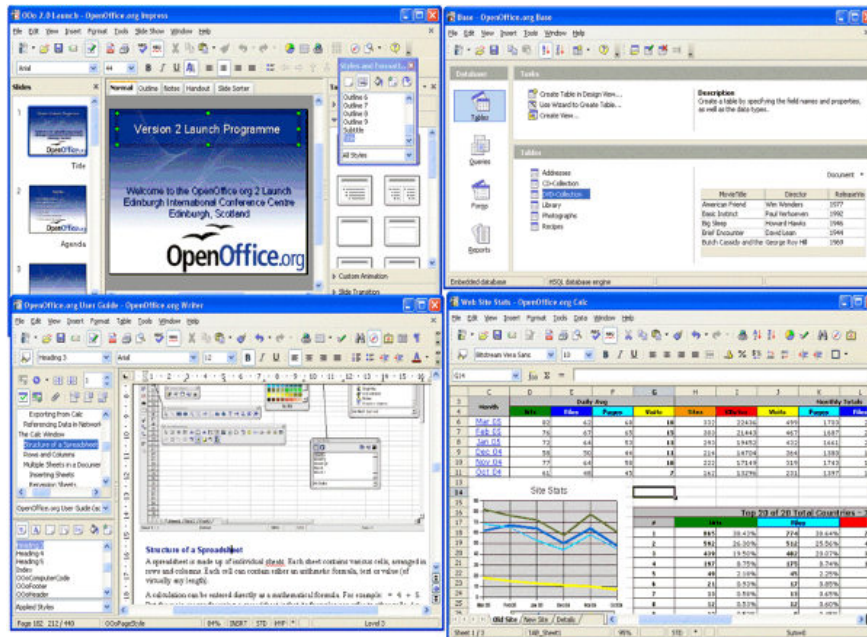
OOo 2.0 Launch - OpenOffice.org Impress

File Edit View Insert Format Tools Slide Show Window Help

Slides

Normal Outline Notes Handout Slide Sorter

Styles and Formatting

Outline 6
Outline 7
Outline 8
Outline 9
Subtitle
Title

All Styles

Version 2 Launch Programme

Welcome to the OpenOffice.org 2 Launch
Edinburgh International Conference Centre
Edinburgh, Scotland

OpenOffice.org

Title

Agenda

Custom Animation

Slide Transition

Base - OpenOffice.org Base

File Edit View Insert Tools Window Help

Database

Tasks

Tables

Queries

Forms

Reports

Create Table in Design View...
Use Wizard to Create Table...
Create View...

Description
Create a table by specifying the field names and properties, as well as the data types.

Tables

Addresses
CD-Collection
DVD-Collection
Library
Photographs
Recipes

Document

| MovieTitle | Director | ReleaseYe |
|---|---|---|
| American Friend | Wim Wenders | 1977 |
| Basic Instinct | Paul Verhoeven | 1992 |
| Big Sleep | Howard Hawks | 1946 |
| Brief Encounter | David Lean | 1944 |
| Butch Cassidy and the | George Roy Hill | 1969 |

Embedded database    HSQL database engine

OpenOffice.org User Guide - OpenOffice.org Writer

File Edit View Insert Format Table Tools Window Help

Heading 3    Arial    12

Exporting From Calc
Referencing Data in Network
The Calc Window
Structure of a Spreadsheet
Rows and Columns
Multiple Sheets in a Document
Inserting Sheets
Renaming Sheets

OpenOffice.org User Guide

Heading
Heading 4
Heading 5
Index
OOoComputerCode
OOoFooter
OOoHeader

Applied Styles

Structure of a Spreadsheet

A spreadsheet is made up of individual sheets. Each sheet contains various cells, arranged in rows and columns. Each cell can contain either an arithmetic formula, text or value (of virtually any length).

A calculation can be entered directly as a mathematical formula. For example: = 4 + 5.

Page 182 212 / 440    OOoPageStyle    84%    INSRT    STD    HYP    Level 3

Web Site Stats - OpenOffice.org Calc

File Edit View Insert Format Tools Data Window Help

Bitstream Vera Sans    10

G14

Daily Avg    Monthly Totals

| Month | Hits | Files | Pages | Visits | Sites | KBytes | Visits | Pages | Files |
|---|---|---|---|---|---|---|---|---|---|
| Mar 05 | 82 | 62 | 68 | 18 | 332 | 22436 | 499 | 1783 | |
| Feb 05 | 76 | 67 | 65 | 15 | 303 | 21443 | 467 | 1687 | |
| Jan 05 | 72 | 64 | 53 | 10 | 293 | 19453 | 432 | 1661 | |
| Dec 04 | 56 | 50 | 44 | 11 | 214 | 14704 | 364 | 1383 | |
| Nov 04 | 77 | 64 | 58 | 10 | 222 | 17149 | 319 | 1743 | |
| Oct 04 | 61 | 48 | 45 | 7 | 162 | 13296 | 231 | 1397 | |

Site Stats

Top 20 of 20 Total Countries

Old Site  New Site  Details

Sheet 1 / 3    TAB_Sheet1    95%    STD    Sum=0